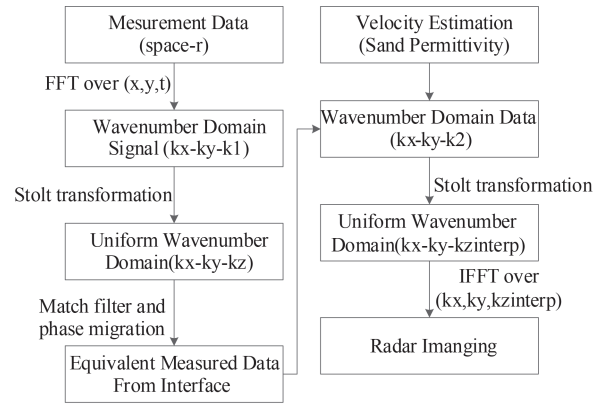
Mesurement Data
(space-r)

FFT over (x,y,t)

Wavenumber Domain
Signal (kx-ky-k1)

Stolt transformation

Uniform Wavenumber
Domain(kx-ky-kz)

Match filter and
phase migration

Equivalent Measured Data
From Interface

Velocity Estimation
(Sand Permittivity)

Wavenumber Domain Data
(kx-ky-k2)

Stolt transformation

Uniform Wavenumber
Domain(kx-ky-kzinterp)

IFFT over
(kx,ky,kzinterp)

Radar Imaging